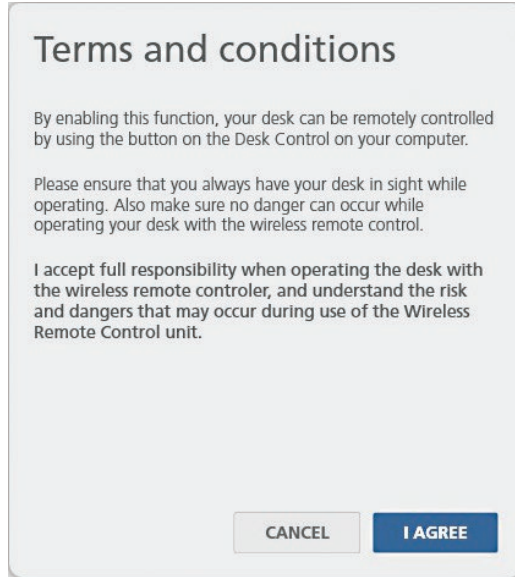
Terms and conditions

By enabling this function, your desk can be remotely controlled by using the button on the Desk Control on your computer.

Please ensure that you always have your desk in sight while operating. Also make sure no danger can occur while operating your desk with the wireless remote control.

I accept full responsibility when operating the desk with the wireless remote controler, and understand the risk and dangers that may occur during use of the Wireless Remote Control unit.

CANCEL

I AGREE